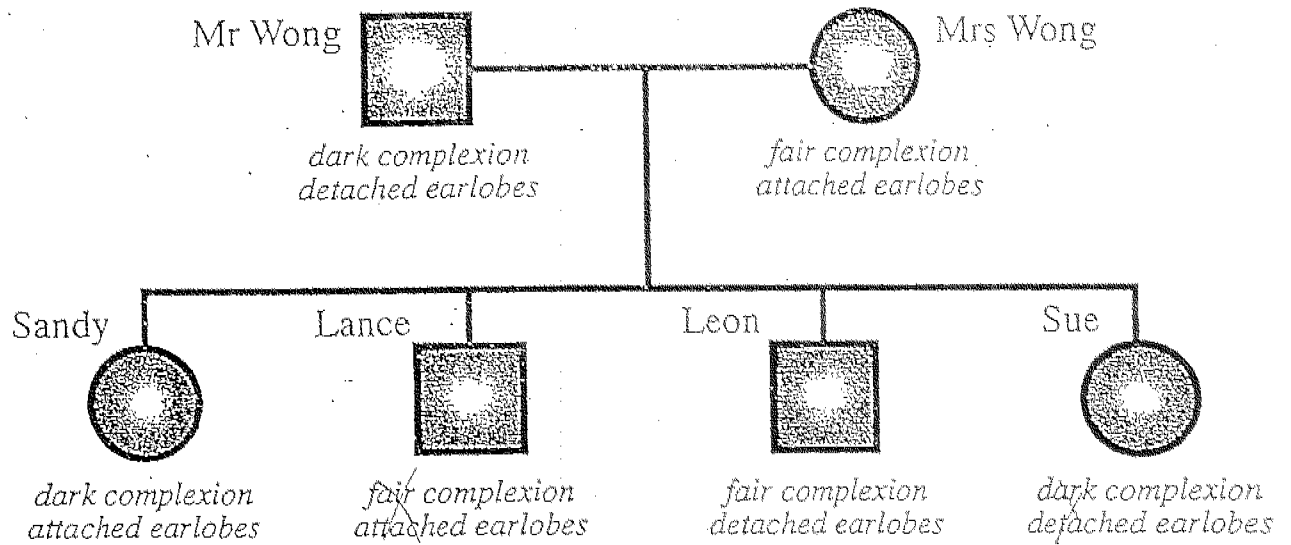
Mr Wong

Mrs Wong

dark complexion
detached earlobes

fair complexion
attached earlobes

Sandy

Lance

Leon

Sue

dark complexion
attached earlobes

fair complexion
attached earlobes

fair complexion
detached earlobes

dark complexion
detached earlobes